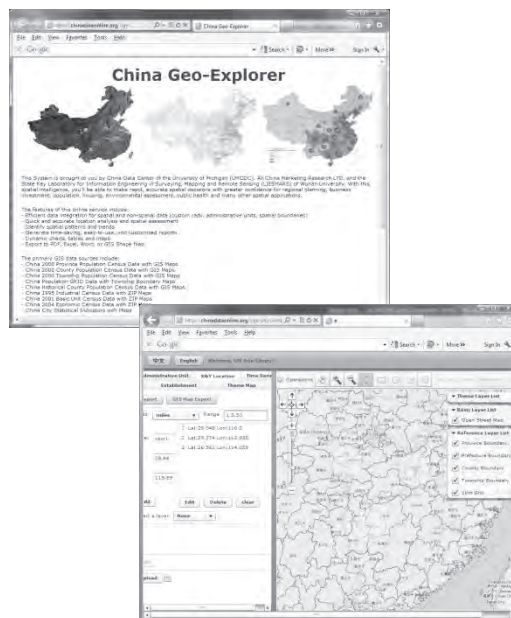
http://chinadataonline.org

China Geo-Explorer

File Edit View Favorites Tools Help

Google

Search · More » Sign In

China Geo-Explorer

The System is brought to you by China Data Center of the University of Michigan (UMCDC), All China Marketing Research LTD, and the State Key Laboratory for Information Engineering of Surveying, Mapping and Remote Sensing (LIESMARS) of Wuhan University. With this spatial intelligence, you'll be able to make rapid, accurate spatial decisions with greater confidence for regional planning, business investment, population, housing, environmental assessment, public health and many other spatial applications.

The features of this online service include:
- Efficient data integration for spatial and non-spatial data (custom data, administrative units, spatial boundaries)
- Quick and accurate location analysis and spatial assessment
- Identify spatial patterns and trends
- Generate time-saving, easy-to-use, print customized reports
- Dynamic charts, tables and maps
- Export to PDF, Excel, Word, or GIS Shape files

The primary GIS data sources include:
- China 2000 Province Population Census Data with GIS Maps
- China 2000 County Population Census Data with GIS Maps
- China 2000 Township Population Census Data with GIS Maps
- China Population GRID Data with Township Boundary Maps
- China Historical County Population Census Data with GIS Maps
- China 1995 Industrial Census Data with ZIP Maps
- China 2001 Basic Unit Census Data with ZIP Maps
- China 2004 Economic Census Data with ZIP Maps
- China City Statistical Indicators with Maps

http://chinadataonline.org

File Edit View Favorites Tools Help

Google

Search · More » Sign In

中文 English Welcome, UM Asia Library!

Administrative Unit S&Y Location Time Series
Establishment Theme Map

Export GIS Map Export

radius Range 1.0.50

Lat:29.540 Lon:116.0
Lat:29.274 Lon:112.885
Lat:26.562 Lon:114.655

19.44

115.99

Add Edit Delete clear

layer: None

Operations

Theme Layer List
Basic Layer List
Open Street Map
Reference Layer List
Province Boundary
Prefecture Boundary
County Boundary
Township Boundary
1KM Grid